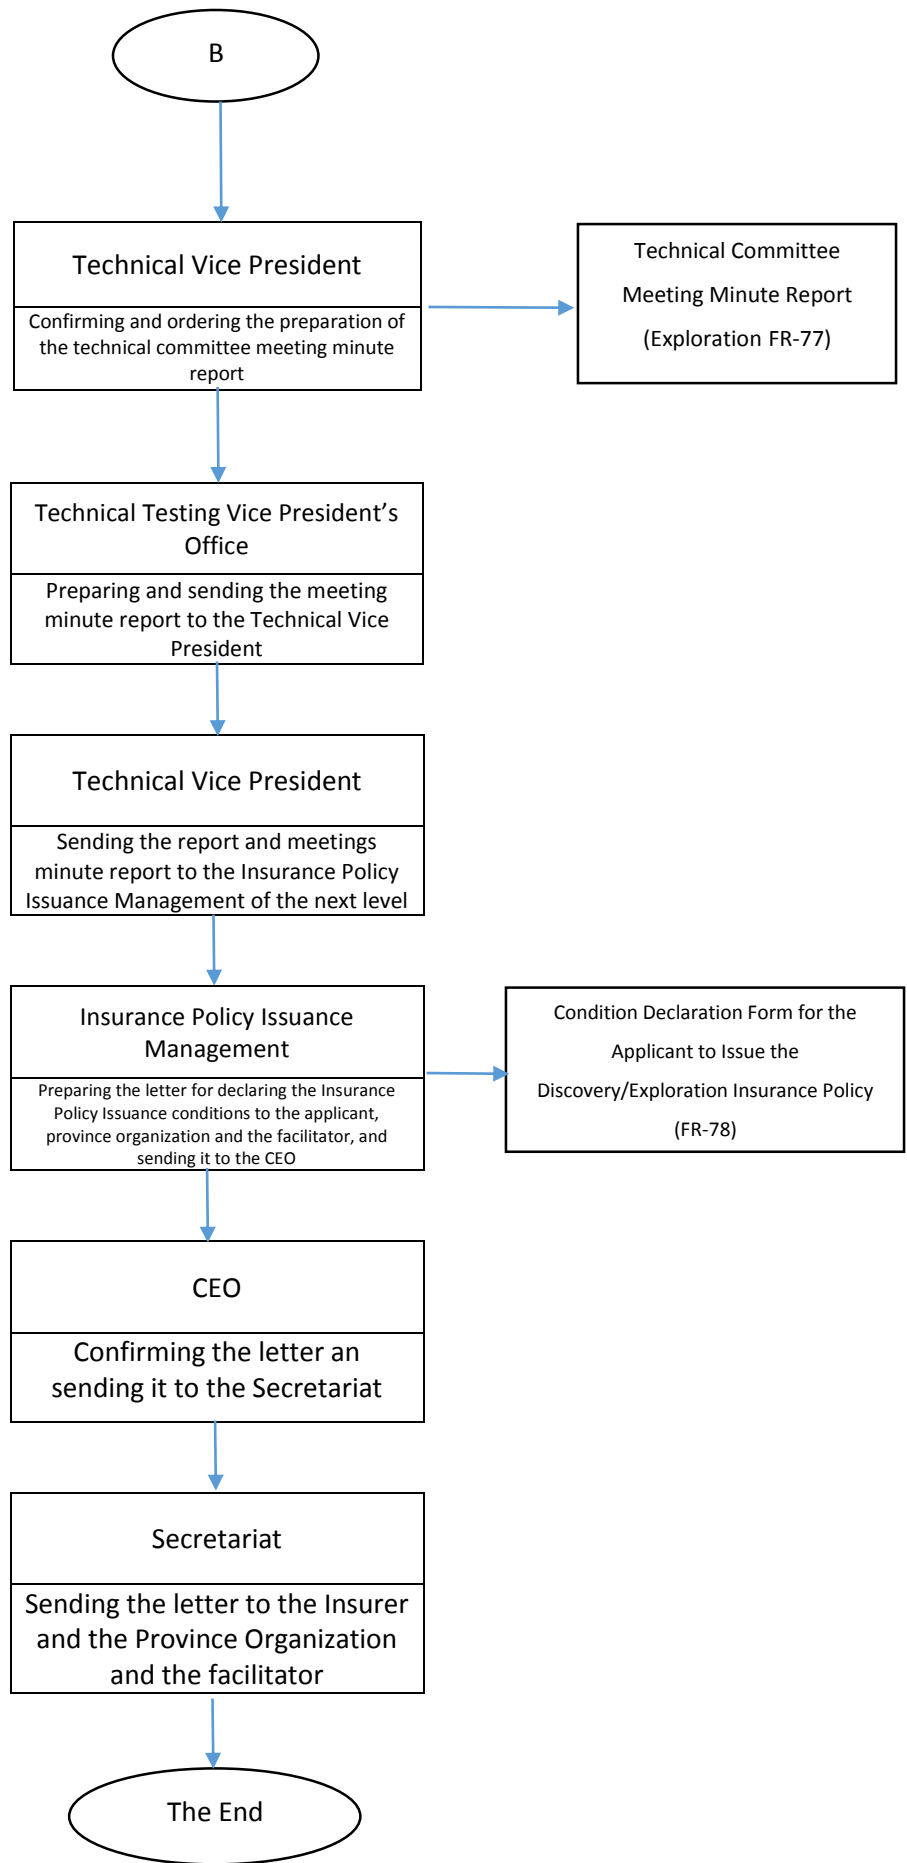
B

Technical Vice President

Confirming and ordering the preparation of the technical committee meeting minute report

Technical Committee Meeting Minute Report (Exploration FR-77)

Technical Testing Vice President’s Office

Preparing and sending the meeting minute report to the Technical Vice President

Technical Vice President

Sending the report and meetings minute report to the Insurance Policy Issuance Management of the next level

Insurance Policy Issuance Management

Preparing the letter for declaring the Insurance Policy Issuance conditions to the applicant, province organization and the facilitator, and sending it to the CEO

Condition Declaration Form for the Applicant to Issue the Discovery/Exploration Insurance Policy (FR-78)

CEO

Confirming the letter an sending it to the Secretariat

Secretariat

Sending the letter to the Insurer and the Province Organization and the facilitator

The End